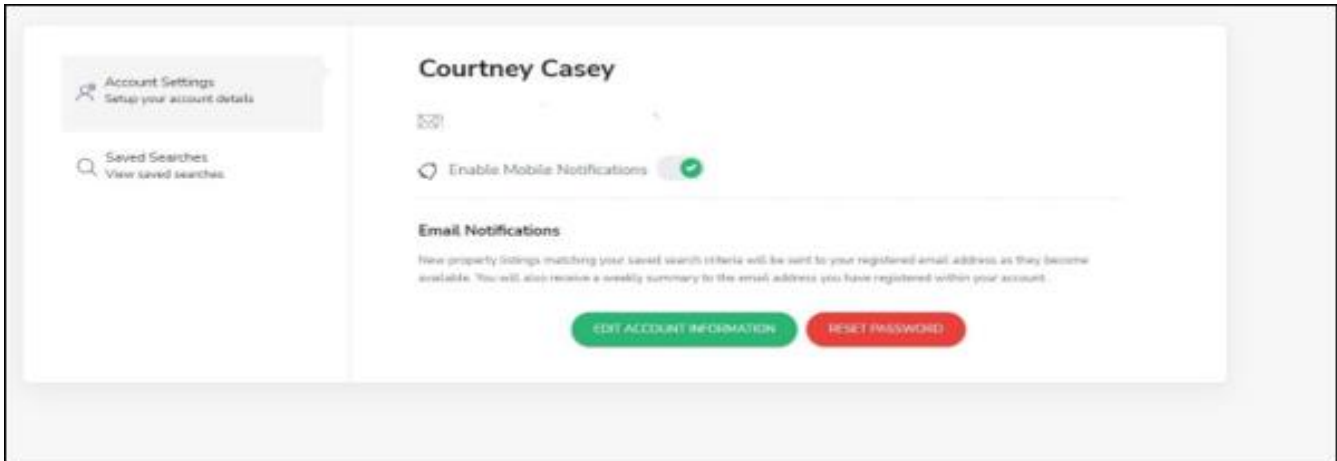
Account Settings
Setup your account details

Saved Searches
View saved searches

Courtney Casey

Enable Mobile Notifications

Email Notifications

New property listings matching your saved search criteria will be sent to your registered email address as they become available. You will also receive a weekly summary to the email address you have registered within your account.

EDIT ACCOUNT INFORMATION

RESET PASSWORD